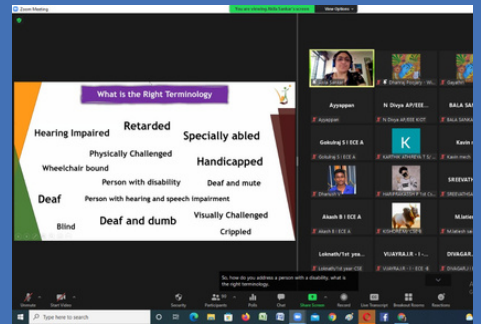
Zoom Meeting

You are viewing Malla Sankar's screen

View Options

What is the Right Terminology

Hearing Impaired

Retarded

Specially abled

Physically Challenged

Handicapped

Wheelchair bound

Person with disability

Deaf and mute

Deaf

Person with hearing and speech impairment

Visually Challenged

Blind

Deaf and dumb

Crippled

Ayyappan

N Divya AP/EEE...

BALA SA

Ayyappan

N Divya AP/EEE KIOT

BALA SANKA

Gokulraj S | ECE A

K

Kavin

Gokulraj S | ECE A

KARTHIK ATHREYA T S/...

Kavin m

Dhanush

HARIPRASATH P 1st C...

SREEVATH

Akash B | ECE A

KISHOREKE CSE B

M.latee

Akash B | ECE A

KISHOREKE CSE B

Lokesh/1st yea...

VIJAYRAJ R - I-...

DIVAGAR

Lokesh/1st year CSE

VIJAYRAJ R - I-...

DHAGAR

So, how do you address a person with a disability, what is the right terminology.

Unmute

Start Video

Security

Participants

Polls

Chat

Share Screen

Record

Live Transcript

Breakout Rooms

Reactions

Type here to search